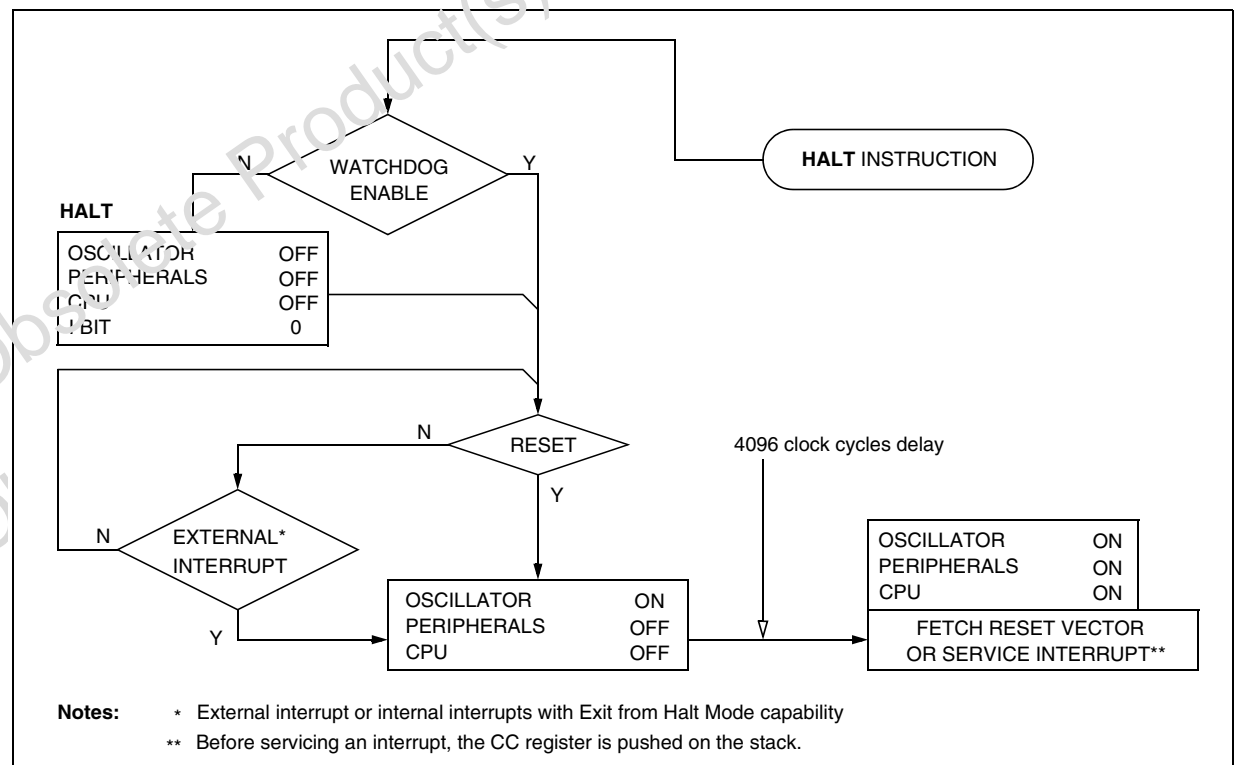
Obsolete Product(s)

HALT INSTRUCTION

WATCHDOG ENABLE

N

Y

HALT

| | |
|---|---|
| OSCILLATOR | OFF |
| PERIPHERALS | OFF |
| CPU | OFF |
| I BIT | 0 |

RESET

N

Y

4096 clock cycles delay

EXTERNAL* INTERRUPT

N

Y

| | |
|---|---|
| OSCILLATOR | ON |
| PERIPHERALS | OFF |
| CPU | OFF |

| | |
|---|---|
| OSCILLATOR | ON |
| PERIPHERALS | ON |
| CPU | ON |

FETCH RESET VECTOR OR SERVICE INTERRUPT**

Notes: * External interrupt or internal interrupts with Exit from Halt Mode capability

** Before servicing an interrupt, the CC register is pushed on the stack.